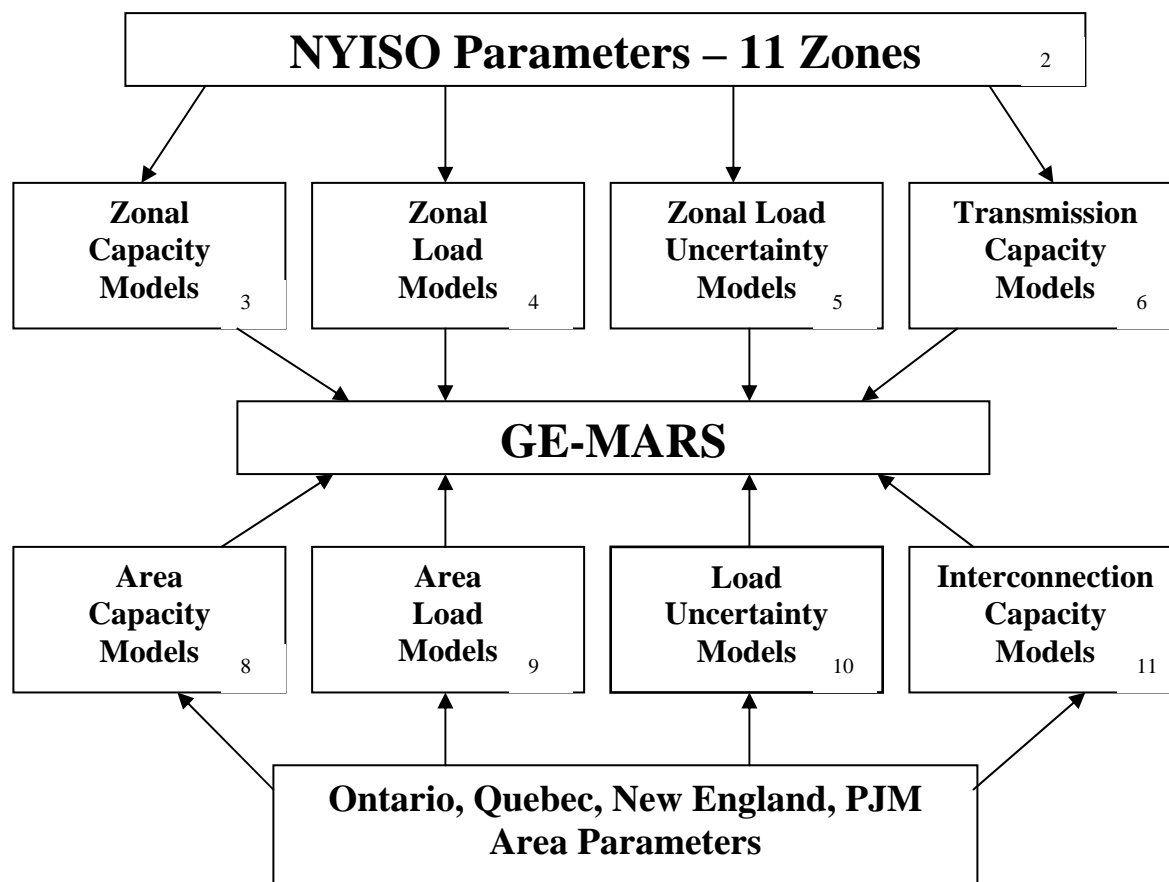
NYISO Parameters – 11 Zones 2

Zonal Capacity Models 3

Zonal Load Models 4

Zonal Load Uncertainty Models 5

Transmission Capacity Models 6

GE-MARS

Area Capacity Models 8

Area Load Models 9

Load Uncertainty Models 10

Interconnection Capacity Models 11

Ontario, Quebec, New England, PJM Area Parameters